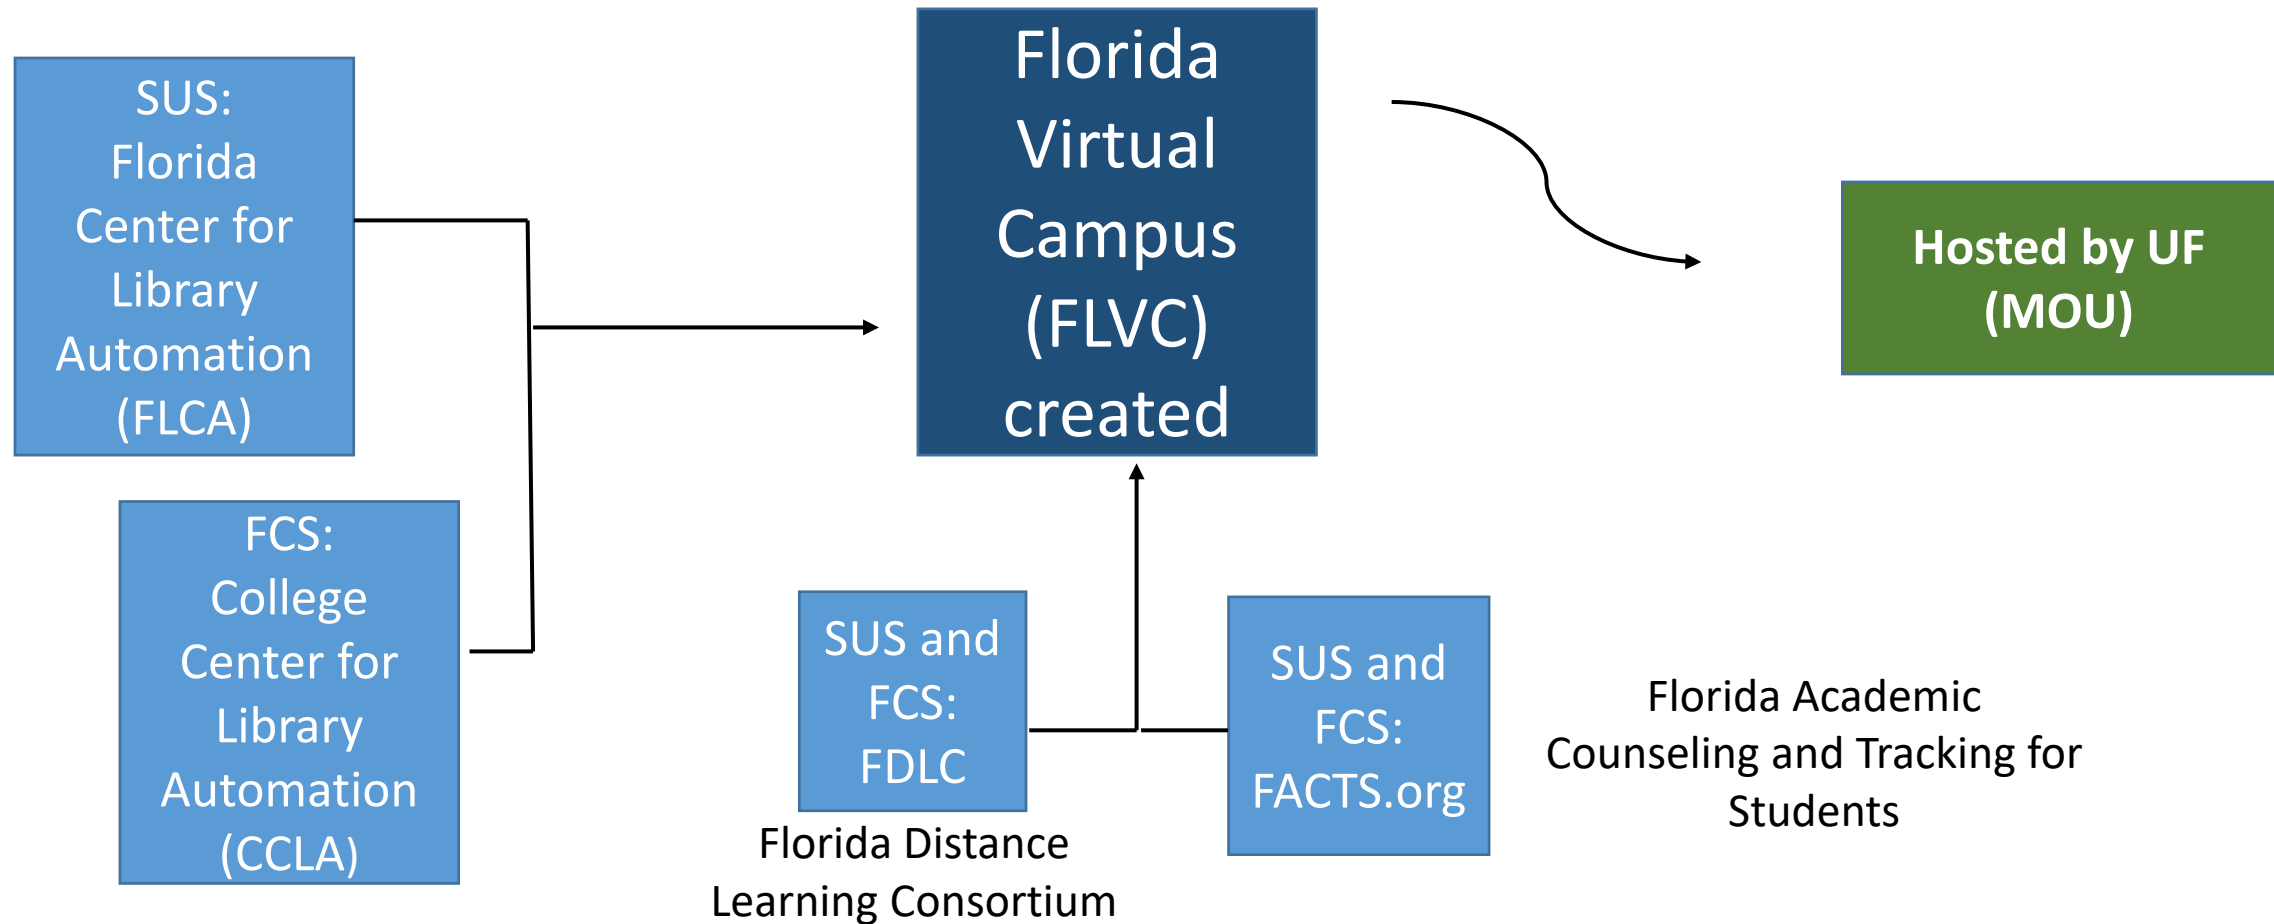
SUS: Florida Center for Library Automation (FLCA)

FCS: College Center for Library Automation (CCLA)

Florida Virtual Campus (FLVC) created

Hosted by UF (MOU)

SUS and FCS: FDLC

Florida Distance Learning Consortium

SUS and FCS: FACTS.org

Florida Academic Counseling and Tracking for Students